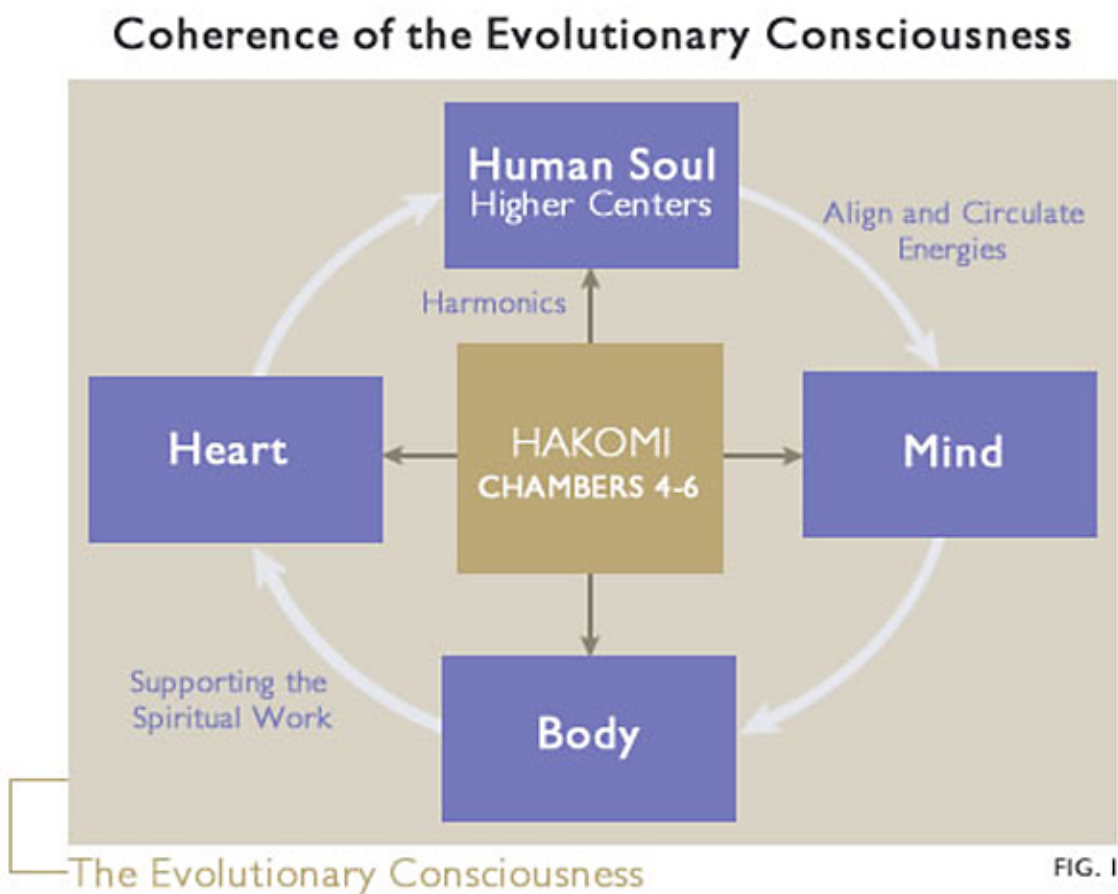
Coherence of the Evolutionary Consciousness

Human Soul
Higher Centers

Align and Circulate Energies

Harmonics

Heart

HAKOMI
CHAMBERS 4-6

Mind

Supporting the Spiritual Work

Body

The Evolutionary Consciousness

FIG. 1